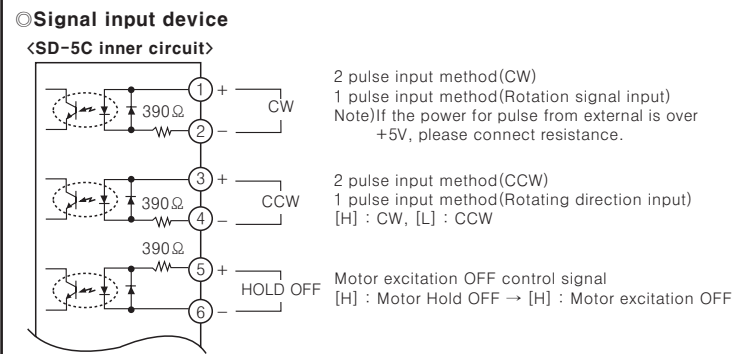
◎Signal input device

<SD-5C inner circuit>

390Ω

① +

② −

CW

2 pulse input method(CW)
1 pulse input method(Rotation signal input)
Note)If the power for pulse from external is over +5V, please connect resistance.

390Ω

③ +

④ −

CCW

2 pulse input method(CCW)
1 pulse input method(Rotating direction input)
[H] : CW, [L] : CCW

390Ω

⑤ +

⑥ −

HOLD OFF

Motor excitation OFF control signal
[H] : Motor Hold OFF → [H] : Motor excitation OFF